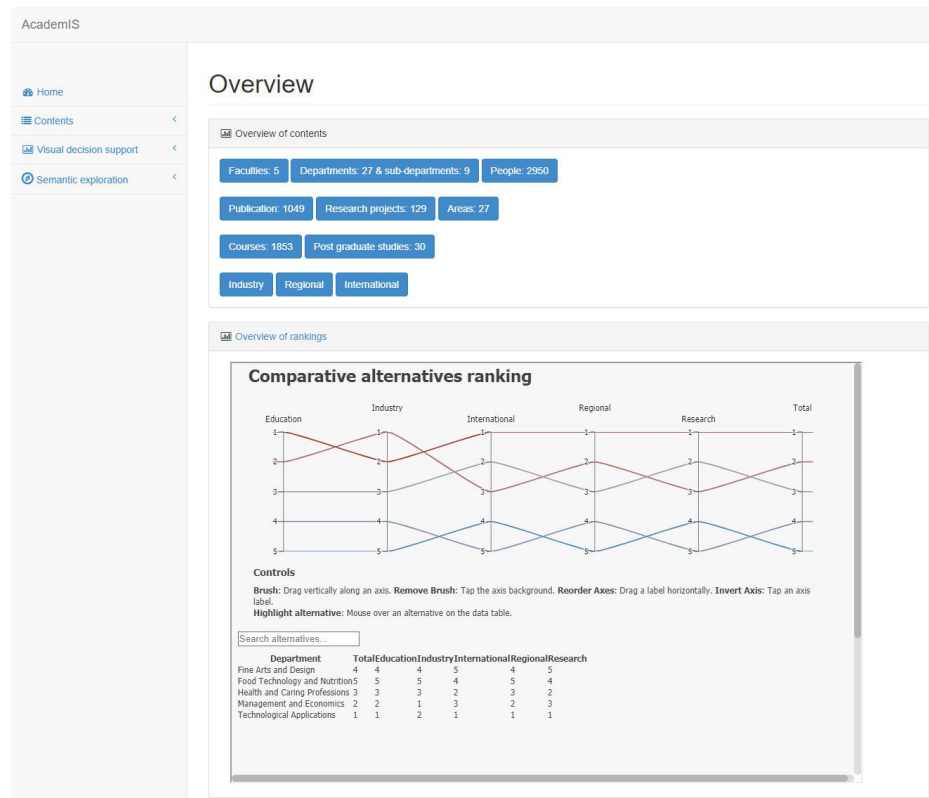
AcademIS

Home
Contents
Visual decision support
Semantic exploration

Overview

Overview of contents

Faculties: 5 Departments: 27 & sub-departments: 9 People: 2950

Publication: 1049 Research projects: 129 Areas: 27

Courses: 1853 Post graduate studies: 30

Industry Regional International

Overview of rankings

Comparative alternatives ranking

Education Industry International Regional Research Total

1 2 3 4 5

Controls

**Brush**: Drag vertically along an axis. **Remove Brush**: Tap the axis background. **Reorder Axes**: Drag a label horizontally. **Invert Axis**: Tap an axis label.
**Highlight alternative**: Mouse over an alternative on the data table.

Search alternatives...

| Department | Total | Education | Industry | International | Regional | Research |
|---|---|---|---|---|---|---|
| Fine Arts and Design | 4 | 4 | 4 | 5 | 4 | 5 |
| Food Technology and Nutrition | 5 | 5 | 5 | 4 | 5 | 4 |
| Health and Caring Professions | 3 | 3 | 3 | 2 | 3 | 2 |
| Management and Economics | 2 | 2 | 1 | 3 | 2 | 3 |
| Technological Applications | 1 | 1 | 2 | 1 | 1 | 1 |